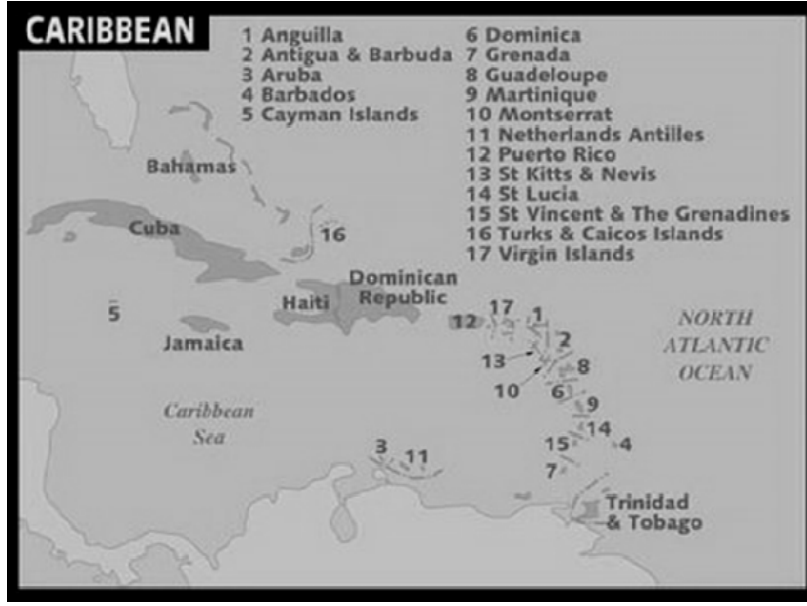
CARIBBEAN

1 Anguilla
2 Antigua & Barbuda
3 Aruba
4 Barbados
5 Cayman Islands
6 Dominica
7 Grenada
8 Guadeloupe
9 Martinique
10 Montserrat
11 Netherlands Antilles
12 Puerto Rico
13 St Kitts & Nevis
14 St Lucia
15 St Vincent & The Grenadines
16 Turks & Caicos Islands
17 Virgin Islands

Bahamas
Cuba
16
Dominican Republic
Haiti
5
Jamaica
17
1
12
2
13
8
10
6
NORTH ATLANTIC OCEAN
9
Caribbean Sea
14
15
4
3
11
7
Trinidad & Tobago